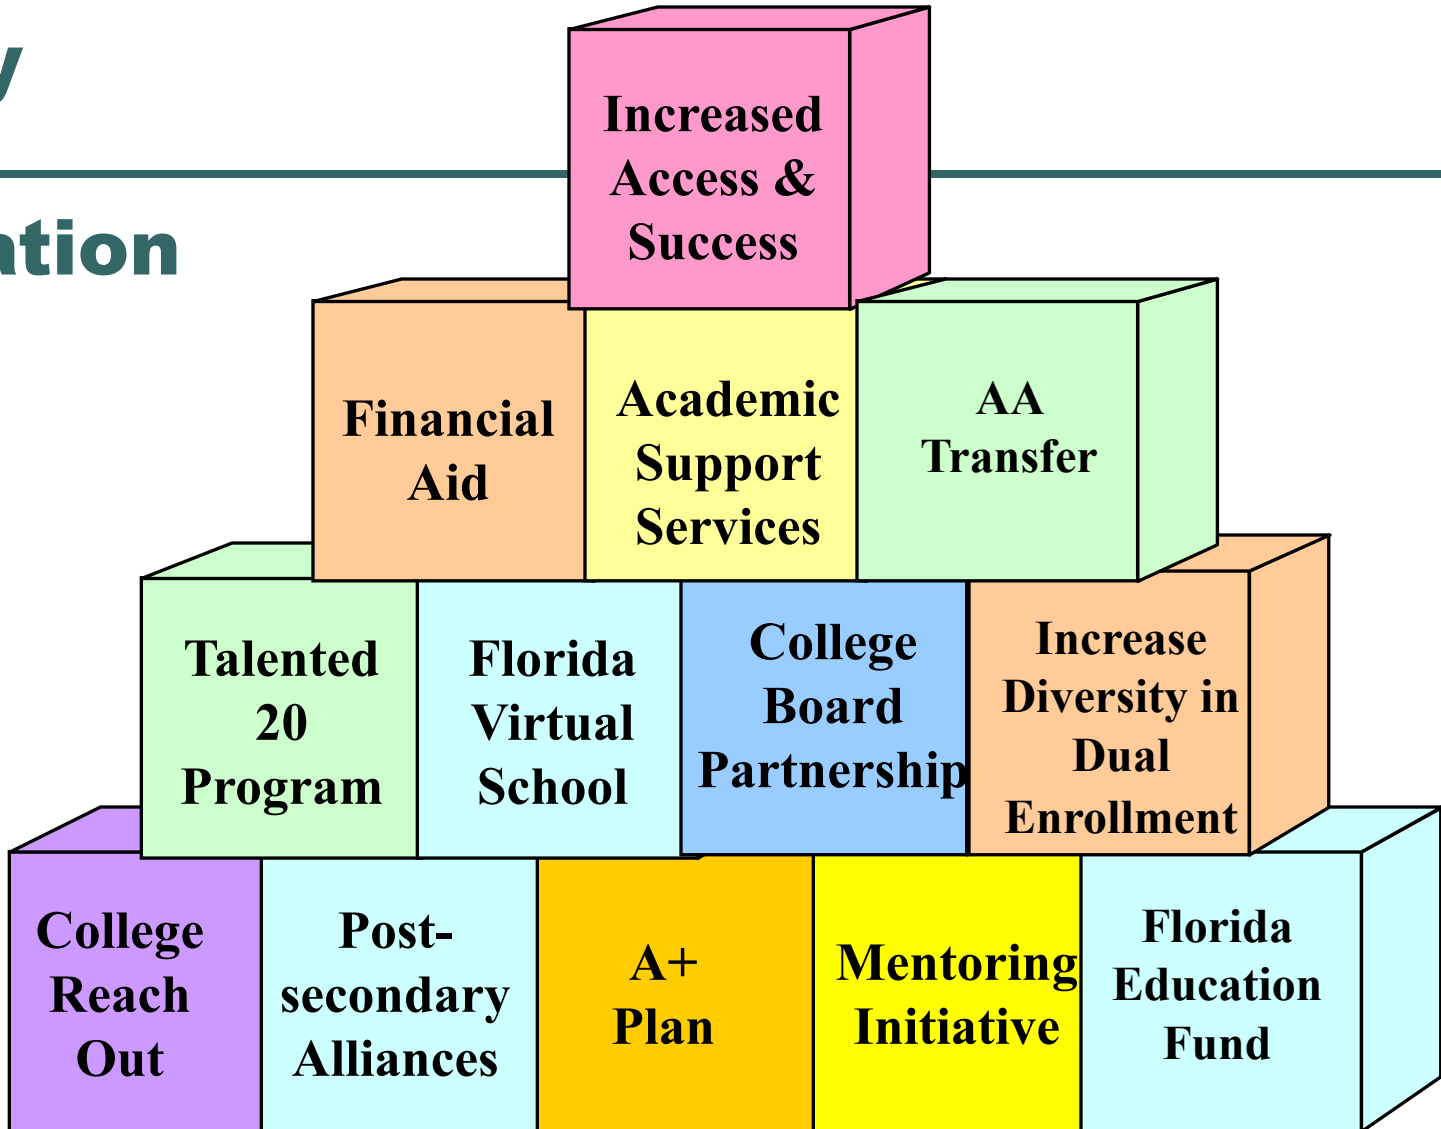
y

ation

Increased Access & Success

Financial Aid

Academic Support Services

AA Transfer

Talented 20 Program

Florida Virtual School

College Board Partnership

Increase Diversity in Dual Enrollment

College Reach Out

Post-secondary Alliances

A+ Plan

Mentoring Initiative

Florida Education Fund